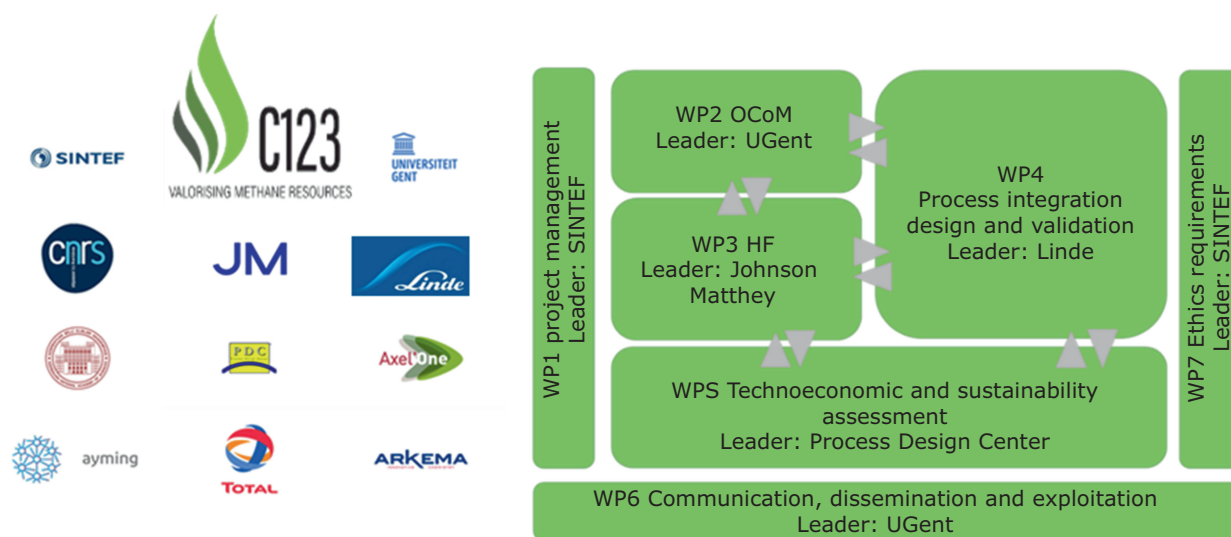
SINTEF

C123
VALORISING METHANE RESOURCES

UNIVERSITEIT GENT

cnrs

JM

Linde

PDC

Axel'One

ayming

TOTAL

ARKEMA

WP1 project management
Leader: SINTEF

WP2 OCoM
Leader: UGent

WP3 HF
Leader: Johnson Matthey

WP4
Process integration design and validation
Leader: Linde

WPS Technoeconomic and sustainability assessment
Leader: Process Design Center

WP7 Ethics requirements
Leader: SINTEF

WP6 Communication, dissemination and exploitation
Leader: UGent